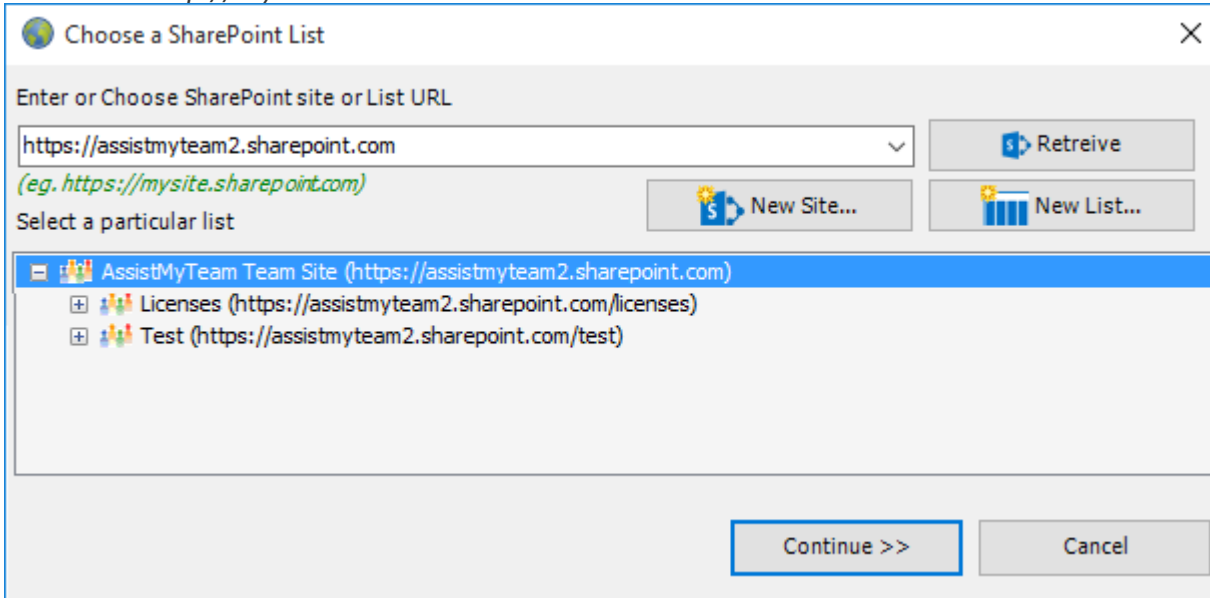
Choose a SharePoint List

Enter or Choose SharePoint site or List URL

https://assistmyteam2.sharepoint.com

Retreive

(eg. https://mysite.sharepoint.com)

New Site...

New List...

Select a particular list

AssistMyTeam Team Site (https://assistmyteam2.sharepoint.com)

Licenses (https://assistmyteam2.sharepoint.com/licenses)

Test (https://assistmyteam2.sharepoint.com/test)

Continue >>

Cancel